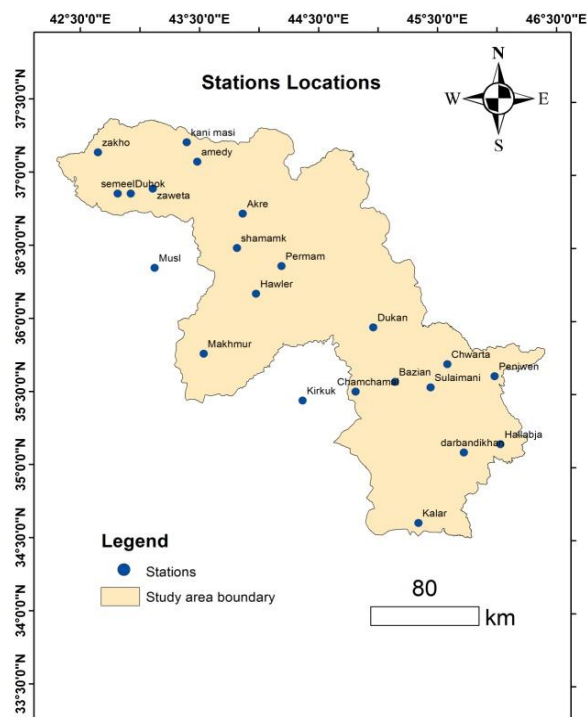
42°30'0"E
43°30'0"E
44°30'0"E
45°30'0"E
46°30'0"E

Stations Locations

N
W
E
S

37°30'0"N
37°0'0"N
36°30'0"N
36°0'0"N
35°30'0"N
35°0'0"N
34°30'0"N
34°0'0"N
33°30'0"N

zakho
kani masi
amedy
semeel
Duhok
zaweta
Akre
shamamk
Musl
Permam
Hawler
Dukan
Makhmur
Chwarta
Penjwen
Kirkuk
Chamchamal
Bazian
Sulaimani
Halabja
darbandikhan
Kalar

Legend
Stations
Study area boundary

80
km